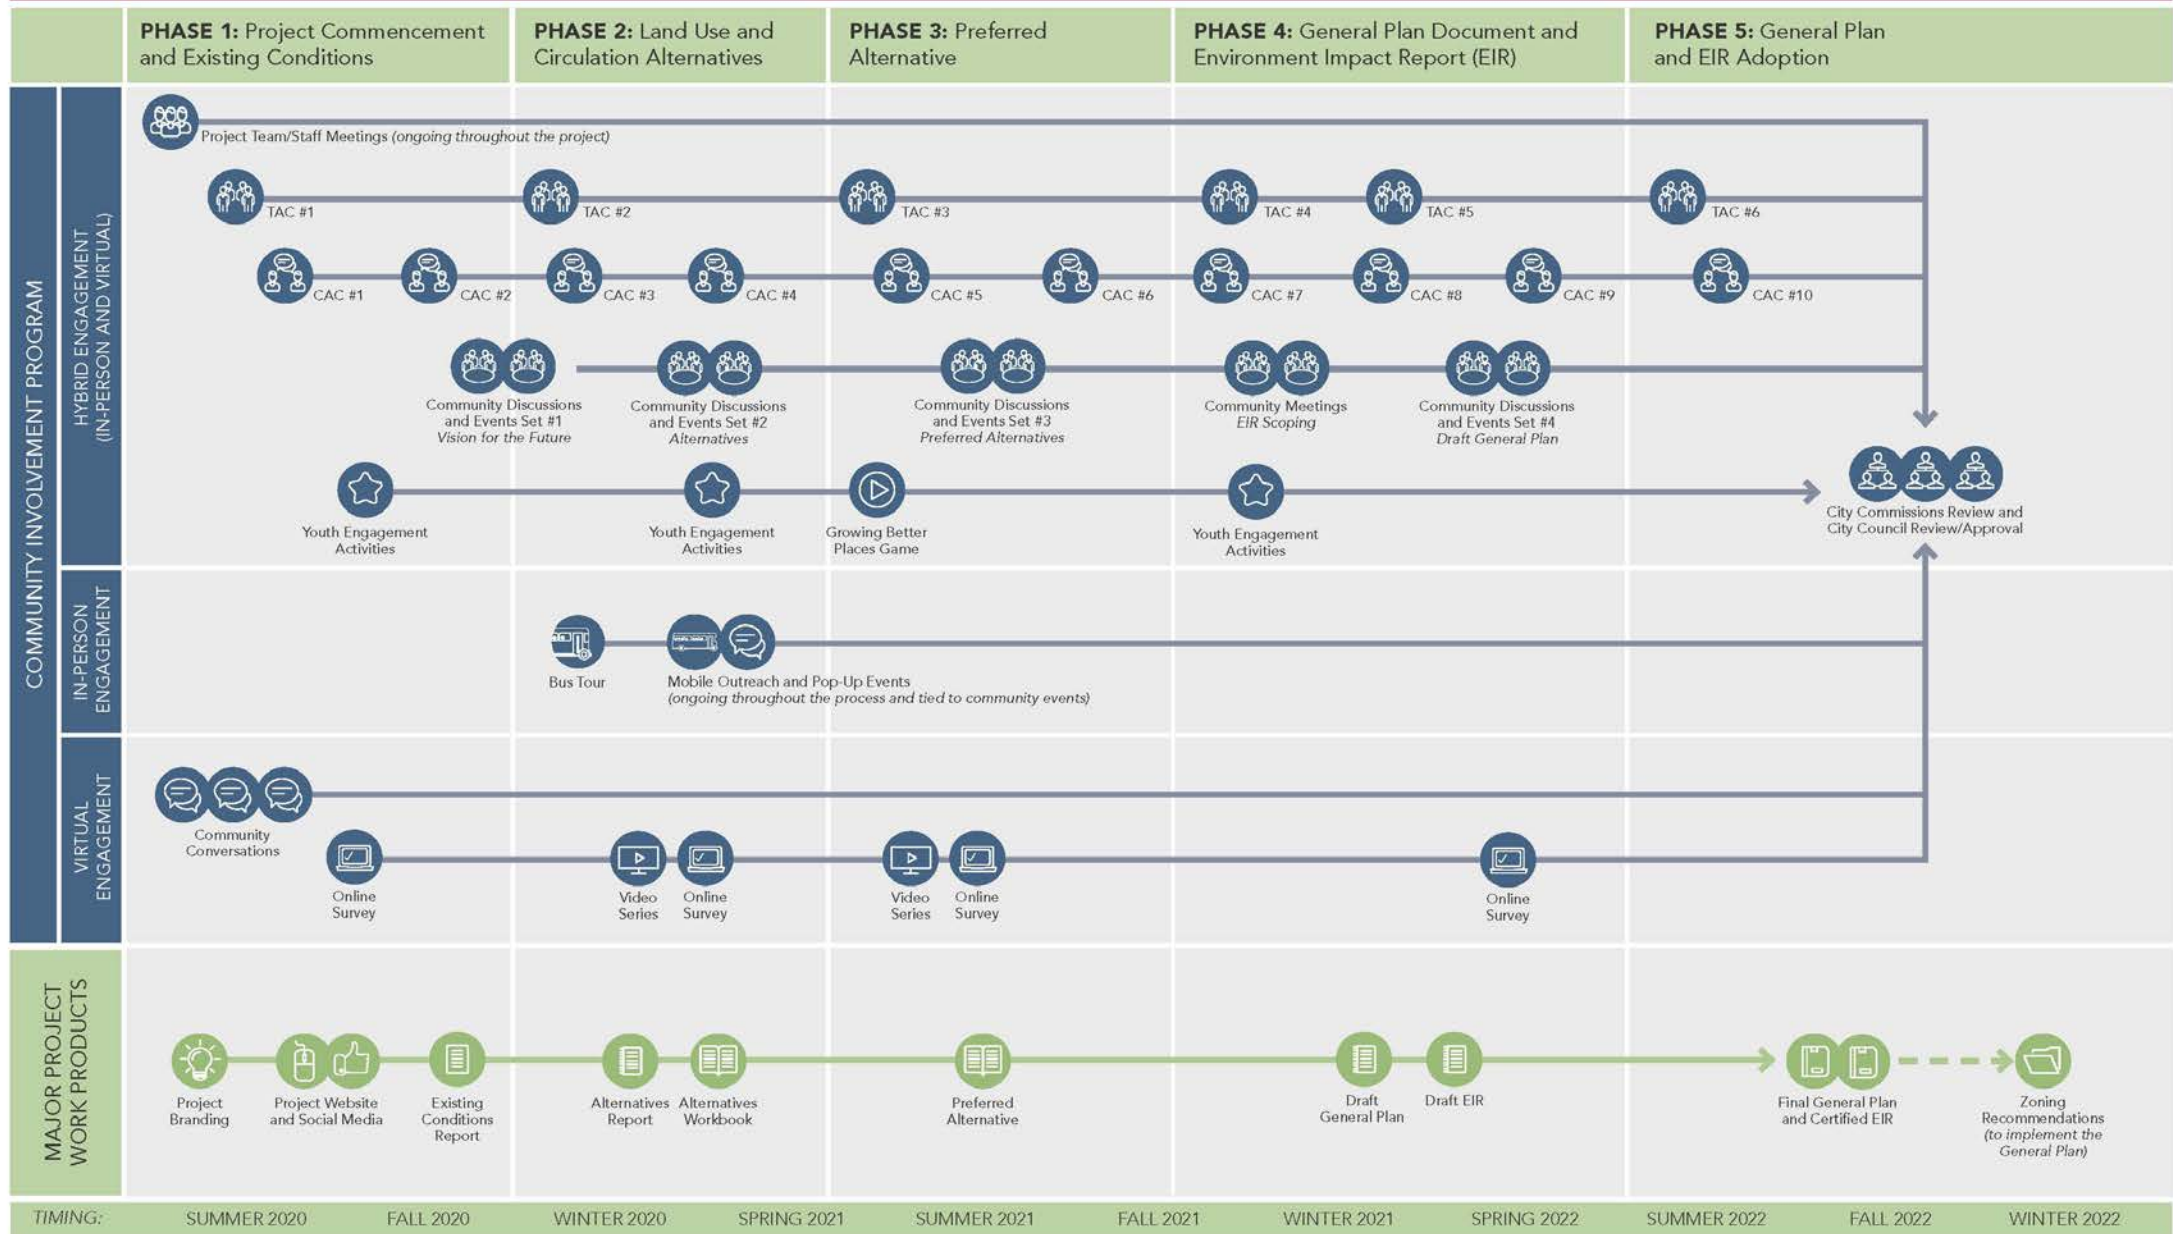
PHASE 1: Project Commencement and Existing Conditions

PHASE 2: Land Use and Circulation Alternatives

PHASE 3: Preferred Alternative

PHASE 4: General Plan Document and Environment Impact Report (EIR)

PHASE 5: General Plan and EIR Adoption

COMMUNITY INVOLVEMENT PROGRAM

HYBRID ENGAGEMENT (IN-PERSON AND VIRTUAL)

Project Team/Staff Meetings (ongoing throughout the project)

TAC #1 TAC #2 TAC #3 TAC #4 TAC #5 TAC #6

CAC #1 CAC #2 CAC #3 CAC #4 CAC #5 CAC #6 CAC #7 CAC #8 CAC #9 CAC #10

Community Discussions and Events Set #1 Vision for the Future

Community Discussions and Events Set #2 Alternatives

Community Discussions and Events Set #3 Preferred Alternatives

Community Meetings EIR Scoping

Community Discussions and Events Set #4 Draft General Plan

Youth Engagement Activities

Youth Engagement Activities

Growing Better Places Game

Youth Engagement Activities

City Commissions Review and City Council Review/Approval

IN-PERSON ENGAGEMENT

Bus Tour

Mobile Outreach and Pop-Up Events (ongoing throughout the process and tied to community events)

VIRTUAL ENGAGEMENT

Community Conversations

Online Survey

Video Series

Online Survey

Video Series

Online Survey

Online Survey

MAJOR PROJECT WORK PRODUCTS

Project Branding

Project Website and Social Media

Existing Conditions Report

Alternatives Report

Alternatives Workbook

Preferred Alternative

Draft General Plan

Draft EIR

Final General Plan and Certified EIR

Zoning Recommendations (to implement the General Plan)

TIMING: SUMMER 2020 FALL 2020 WINTER 2020 SPRING 2021 SUMMER 2021 FALL 2021 WINTER 2021 SPRING 2022 SUMMER 2022 FALL 2022 WINTER 2022